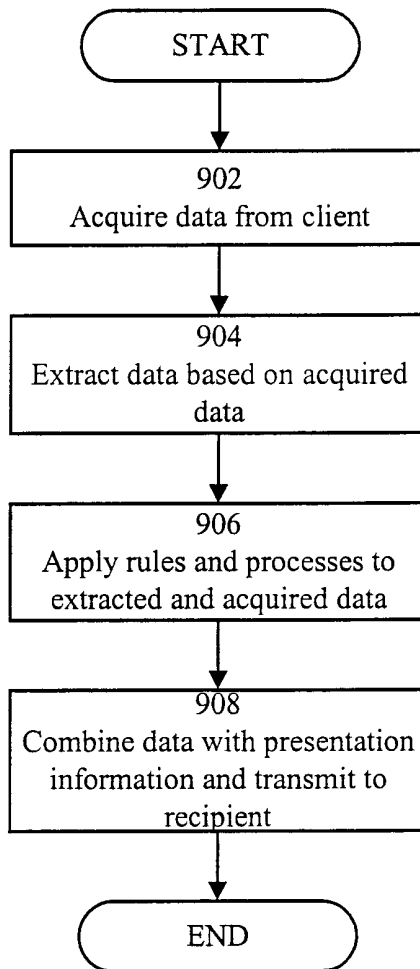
START

902
Acquire data from client

904
Extract data based on acquired data

906
Apply rules and processes to extracted and acquired data

908
Combine data with presentation information and transmit to recipient

END